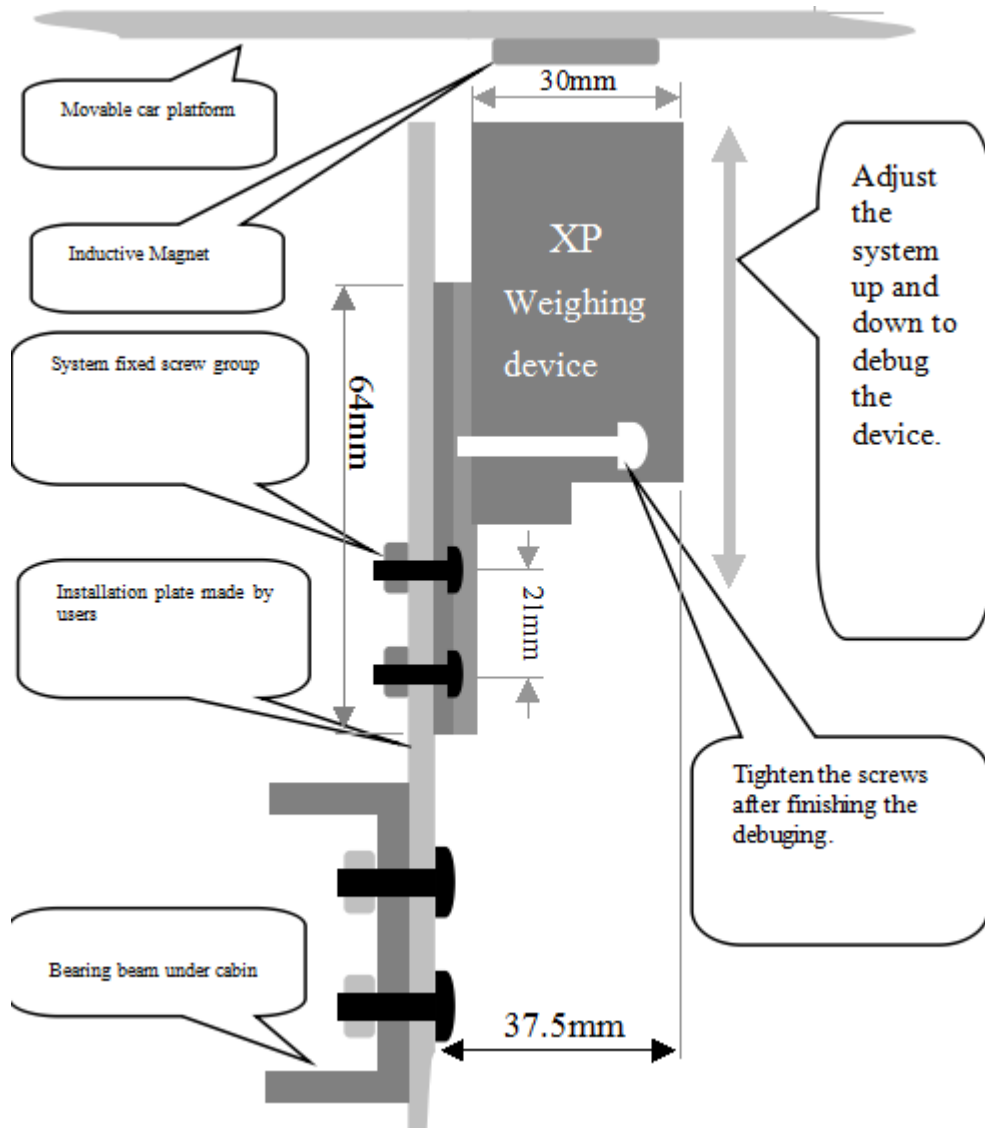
Movable car platform

30mm

Adjust the system up and down to debug the device.

Inductive Magnet

XP Weighing device

64mm

System fixed screw group

21mm

Installation plate made by users

Tighten the screws after finishing the debuging.

Bearing beam under cabin

37.5mm